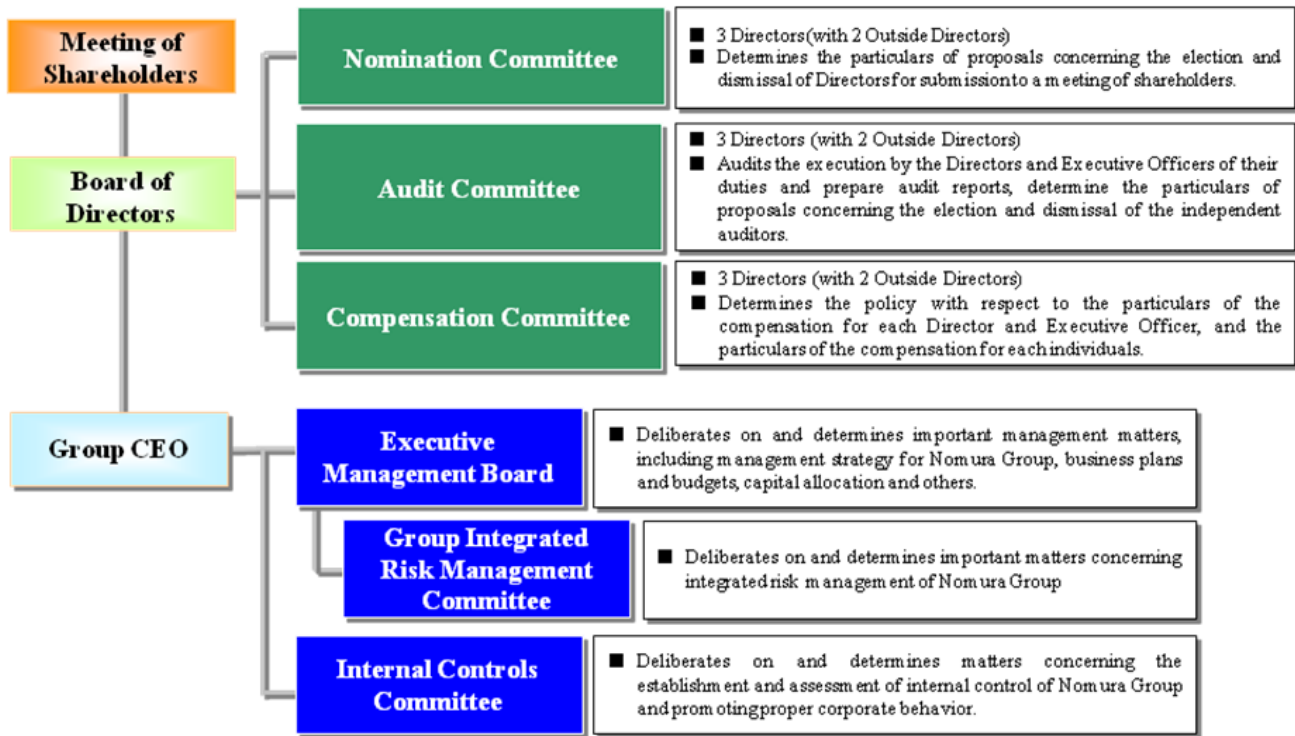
Meeting of Shareholders

Board of Directors

Group CEO

Nomination Committee

■ 3 Directors(with 2 Outside Directors)
■ Determines the particulars of proposals concerning the election and dismissal of Directors for submissionto a meeting of shareholders.

Audit Committee

■ 3 Directors (with 2 Outside Directors)
■ Audits the execution by the Directors and Executive Officers of their duties and prepare audit reports, determine the particulars of proposals concerning the election and dismissal of the independent auditors.

Compensation Committee

■ 3 Directors (with 2 Outside Directors)
■ Determines the policy with respect to the particulars of the compensation for each Director and Executive Officer, and the particulars of the compensation for each individuals.

Executive Management Board

■ Deliberates on and determines important management matters, including management strategy for Nomura Group, business plans and budgets, capital allocation and others.

Group Integrated Risk Management Committee

■ Deliberates on and determines important matters concerning integrated risk management of Nomura Group

Internal Controls Committee

■ Deliberates on and determines matters concerning the establishment and assessment of internal control of Nomura Group and promotingproper corporate behavior.